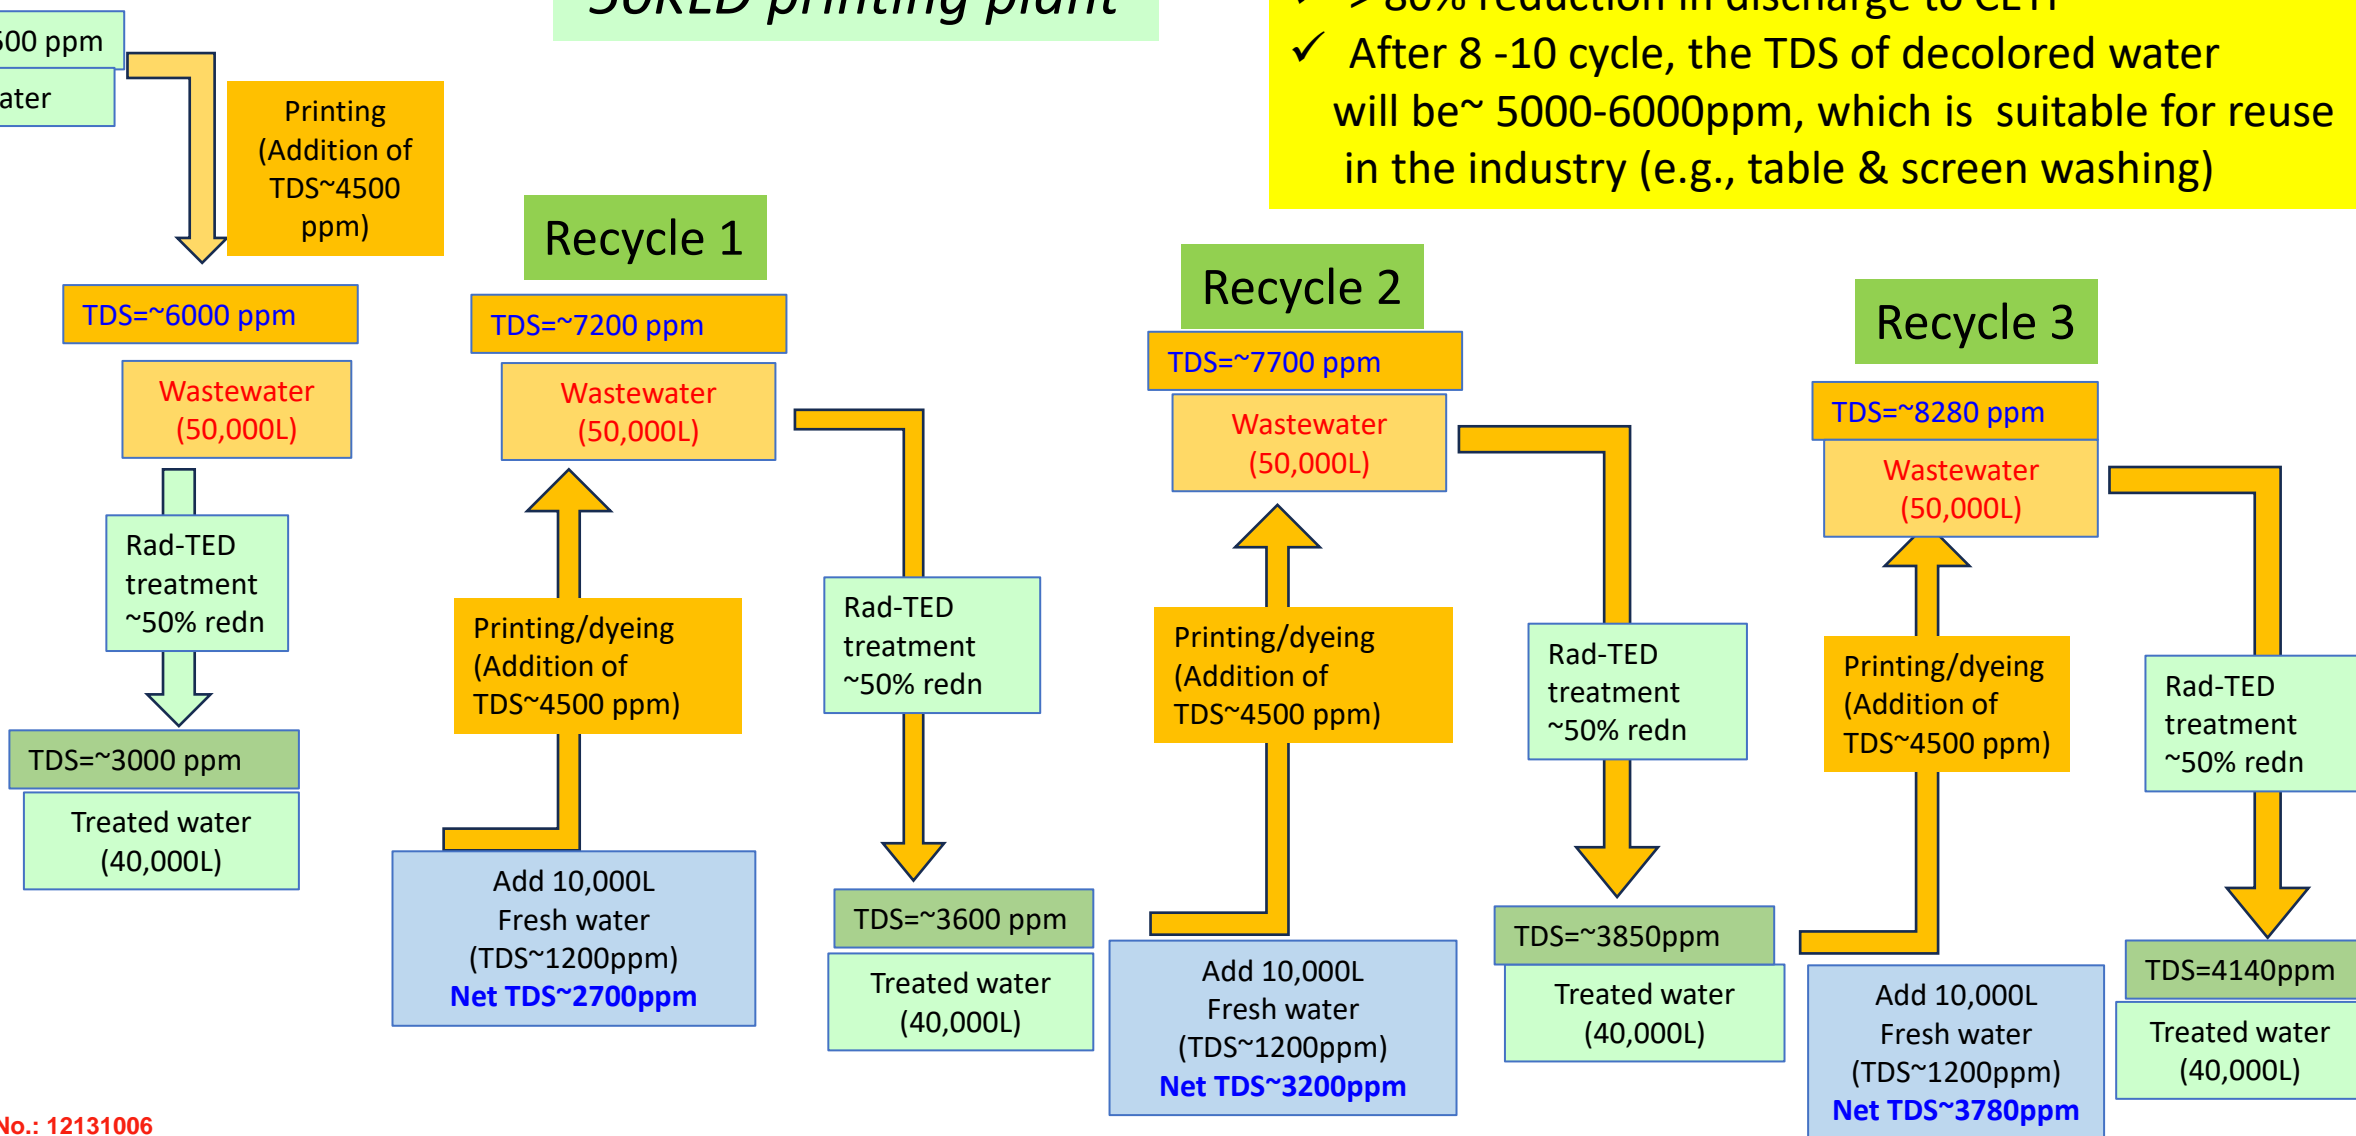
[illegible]00 ppm
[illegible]ater
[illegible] printing plant
✓ > 80% reduction in discharge to ETP
✓ After 8 -10 cycle, the TDS of decolored water will be~ 5000-6000ppm, which is suitable for reuse in the industry (e.g., table & screen washing)

Printing (Addition of TDS~4500 ppm)

TDS=~6000 ppm
Wastewater (50,000L)
Rad-TED treatment ~50% redn
TDS=~3000 ppm
Treated water (40,000L)

Recycle 1
TDS=~7200 ppm
Wastewater (50,000L)
Printing/dyeing (Addition of TDS~4500 ppm)
Add 10,000L Fresh water (TDS~1200ppm)
Net TDS~2700ppm
Rad-TED treatment ~50% redn
TDS=~3600 ppm
Treated water (40,000L)

Recycle 2
TDS=~7700 ppm
Wastewater (50,000L)
Printing/dyeing (Addition of TDS~4500 ppm)
Add 10,000L Fresh water (TDS~1200ppm)
Net TDS~3200ppm
Rad-TED treatment ~50% redn
TDS=~3850ppm
Treated water (40,000L)

Recycle 3
TDS=~8280 ppm
Wastewater (50,000L)
Printing/dyeing (Addition of TDS~4500 ppm)
Add 10,000L Fresh water (TDS~1200ppm)
Net TDS~3780ppm
Rad-TED treatment ~50% redn
TDS=4140ppm
Treated water (40,000L)

No.: 12131006